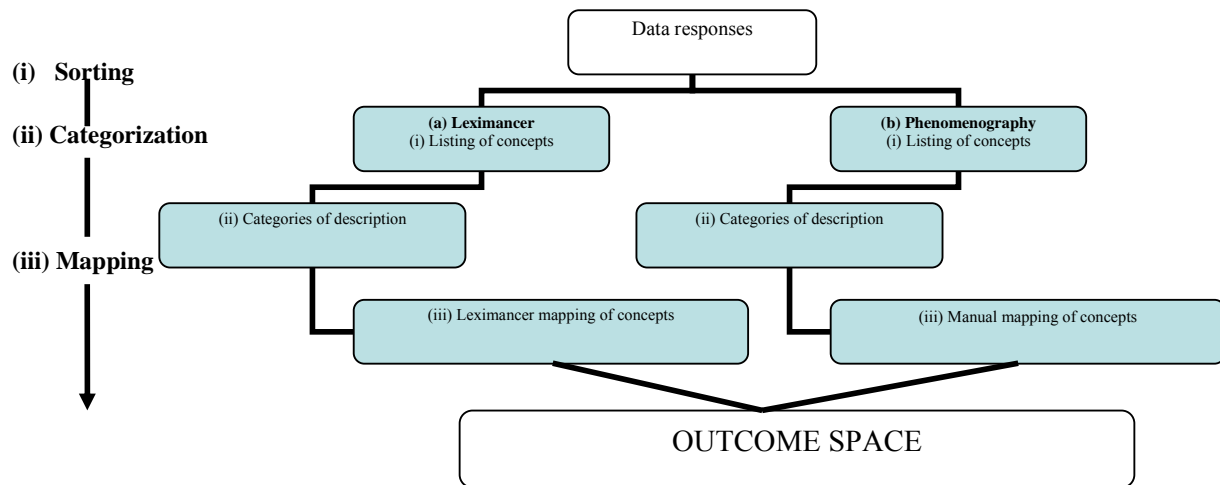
(i) Sorting

(ii) Categorization

(iii) Mapping

Data responses

(a) Leximancer
(i) Listing of concepts

(b) Phenomenography
(i) Listing of concepts

(ii) Categories of description

(ii) Categories of description

(iii) Leximancer mapping of concepts

(iii) Manual mapping of concepts

OUTCOME SPACE